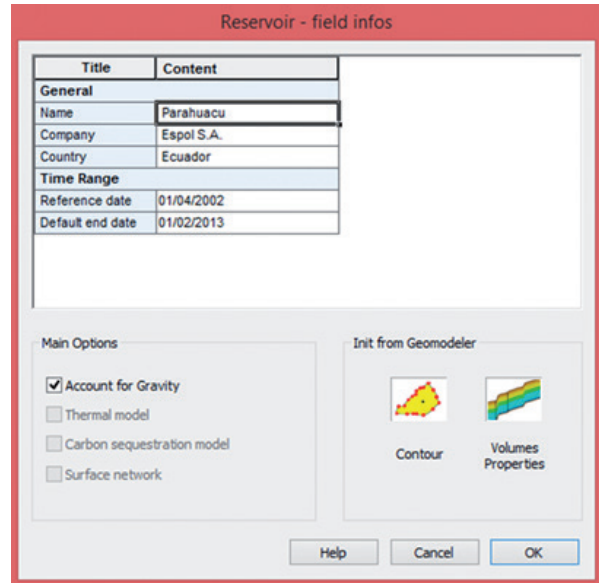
Reservoir - field infos

| Title | Content |
|---|---|
| General | |
| Name | Parahuacu |
| Company | Espol S.A. |
| Country | Ecuador |
| Time Range | |
| Reference date | 01/04/2002 |
| Default end date | 01/02/2013 |

Main Options

Account for Gravity

Thermal model

Carbon sequestration model

Surface network

Init from Geomodeler

Contour

Volumes Properties

Help

Cancel

OK